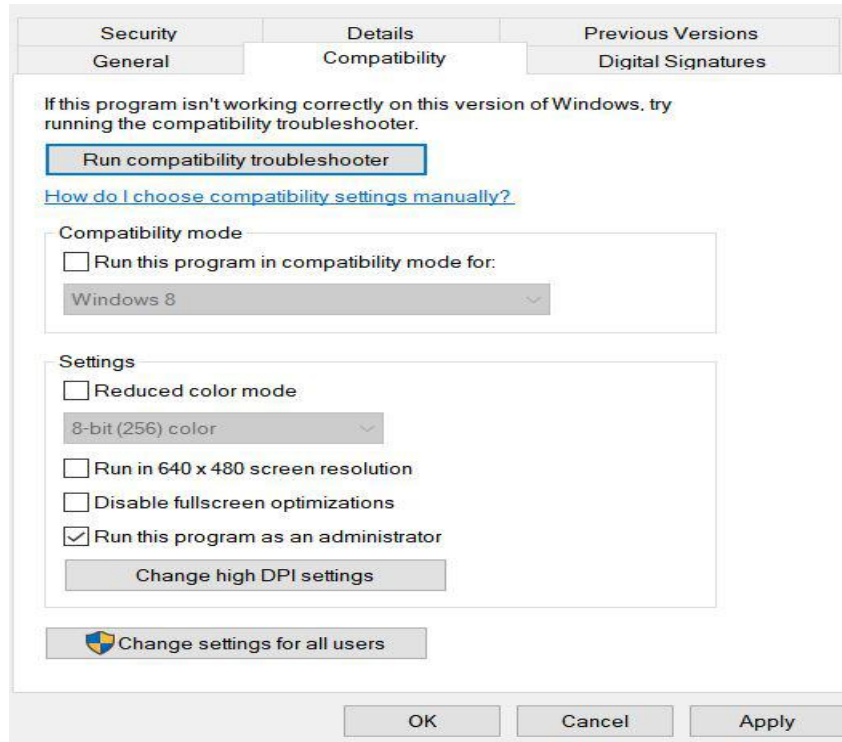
Security | Details | Previous Versions
General | Compatibility | Digital Signatures

If this program isn't working correctly on this version of Windows, try running the compatibility troubleshooter.

Run compatibility troubleshooter

How do I choose compatibility settings manually?

Compatibility mode

Run this program in compatibility mode for:

Windows 8

Settings

Reduced color mode

8-bit (256) color

Run in 640 x 480 screen resolution

Disable fullscreen optimizations

Run this program as an administrator

Change high DPI settings

Change settings for all users

OK Cancel Apply